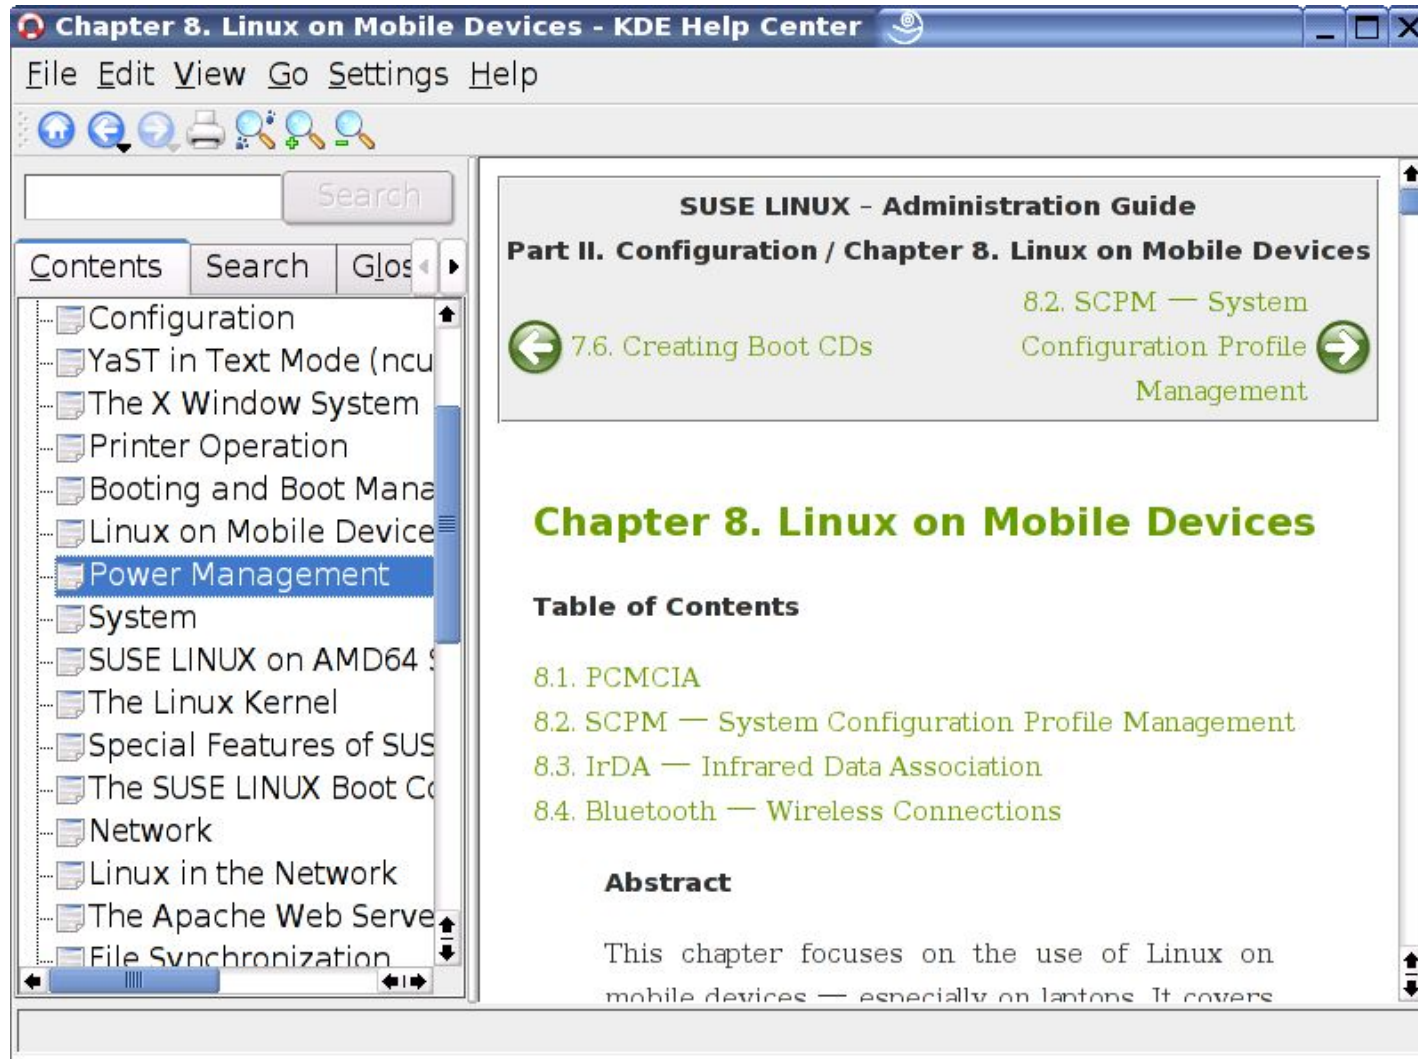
Chapter 8. Linux on Mobile Devices - KDE Help Center

File Edit View Go Settings Help

Search

Contents Search Glos

Configuration
YaST in Text Mode (ncu
The X Window System
Printer Operation
Booting and Boot Mana
Linux on Mobile Device
Power Management
System
SUSE LINUX on AMD64
The Linux Kernel
Special Features of SUS
The SUSE LINUX Boot C
Network
Linux in the Network
The Apache Web Serve
File Synchronization

SUSE LINUX - Administration Guide

Part II. Configuration / Chapter 8. Linux on Mobile Devices

7.6. Creating Boot CDs

8.2. SCPM — System Configuration Profile Management

Chapter 8. Linux on Mobile Devices

Table of Contents

8.1. PCMCIA
8.2. SCPM — System Configuration Profile Management
8.3. IrDA — Infrared Data Association
8.4. Bluetooth — Wireless Connections

Abstract

This chapter focuses on the use of Linux on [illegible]